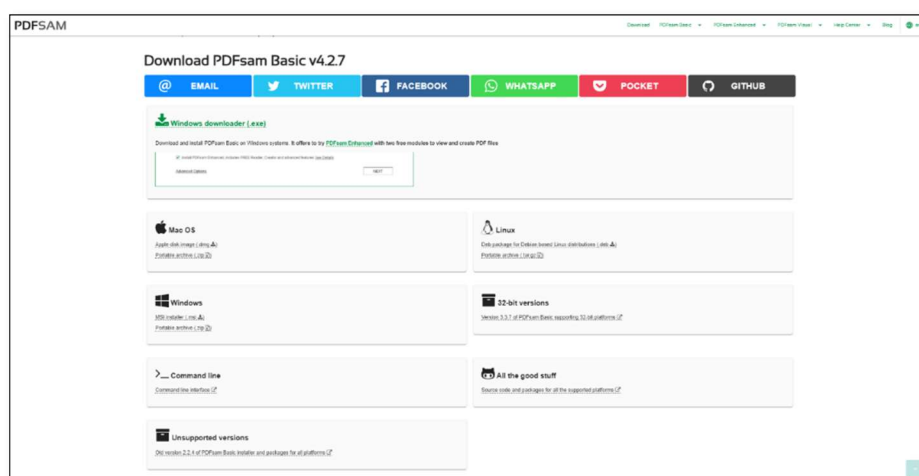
PDFSAM

Download PDFsam Basic PDFsam Enhanced PDFsam Visual Help Center Blog

Download PDFsam Basic v4.2.7

EMAIL TWITTER FACEBOOK WHATSAPP POCKET GITHUB

Windows downloader (.exe)

Download and install PDFsam Basic on Windows systems. It offers to try PDFsam Enhanced with two free modules to view and create PDF files

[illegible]

Advanced Options NEXT

Mac OS

Apple disk image (.dmg)

Portable archive (.zip)

Linux

Deb package for Debian based Linux distributions (.deb)

Portable archive (.tar.gz)

Windows

MSI installer (.msi)

Portable archive (.zip)

32-bit versions

Version 3.3.7 of PDFsam Basic supporting 32-bit platforms

>_ Command line

Command line interface

All the good stuff

Source code and packages for all the supported platforms

Unsupported versions

Old version 2.2.4 of PDFsam Basic installer and packages for all platforms